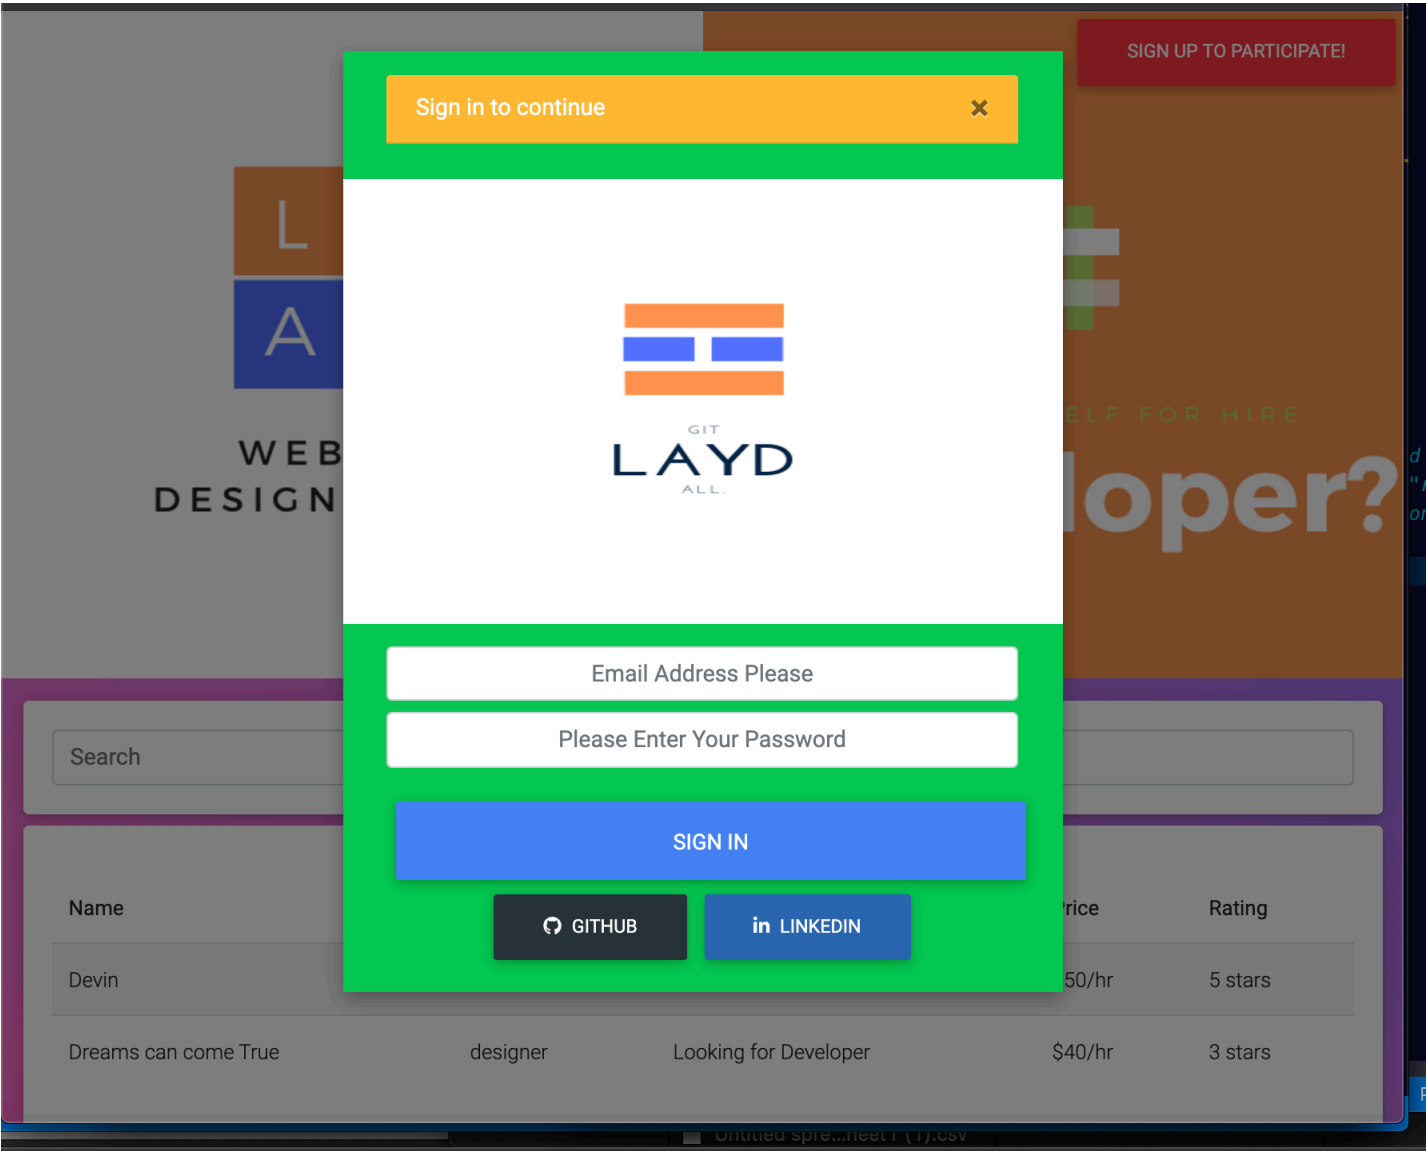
SIGN UP TO PARTICIPATE!

L
A
WEB
DESIGN

Sign in to continue ×

GIT
LAYD
ALL

ELF FOR HIRE
loper?

Email Address Please
Please Enter Your Password
SIGN IN
GITHUB
in LINKEDIN

Search

| Name | | | rice | Rating |
|---|---|---|---|---|
| Devin | | | 50/hr | 5 stars |
| Dreams can come True | designer | Looking for Developer | $40/hr | 3 stars |

Untitled spre...heet1 (1).csv